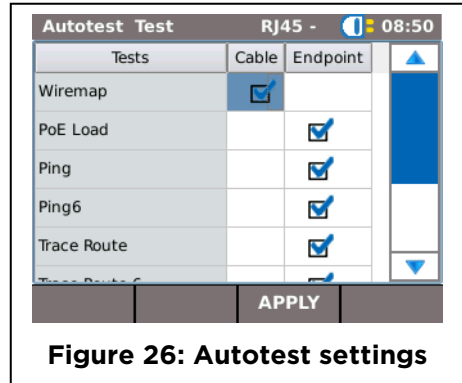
Autotest Test RJ45 - 08:50

| Tests | Cable | Endpoint |
|---|---|---|
| Wiremap | ☑ | |
| PoE Load | | ☑ |
| Ping | | ☑ |
| Ping6 | | ☑ |
| Trace Route | | ☑ |
| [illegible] | | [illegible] |

APPLY

Figure 26: Autotest settings